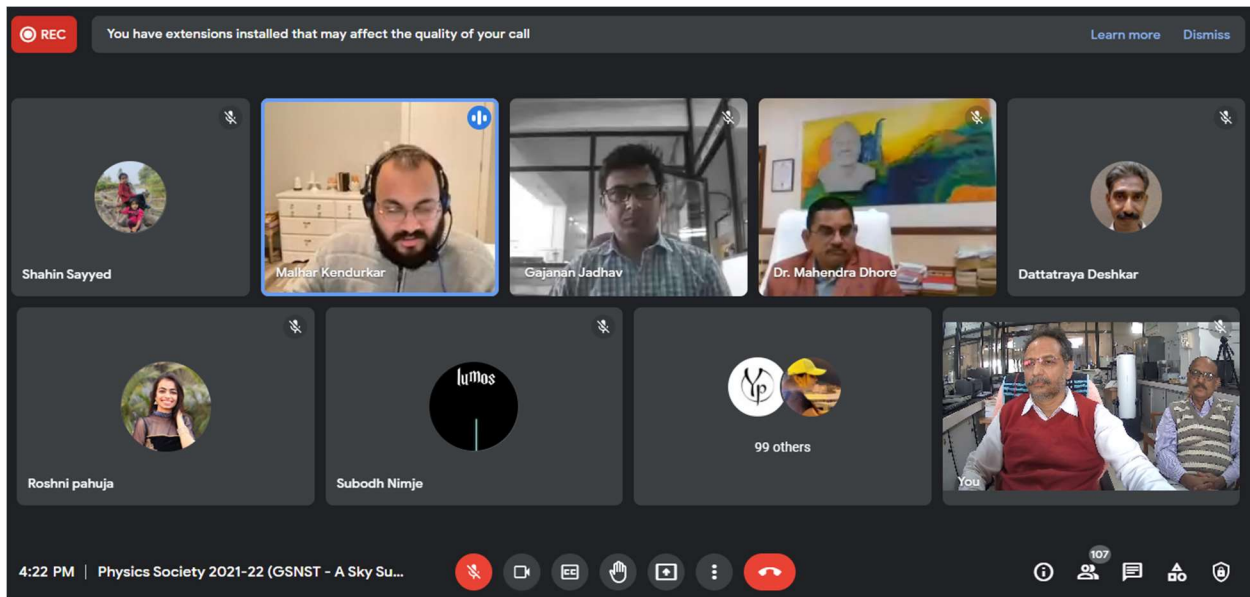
REC

You have extensions installed that may affect the quality of your call

Learn more

Dismiss

Shahin Sayyed

Malhar Kendurkar

Gajanan Jadhav

Dr. Mahendra Dhore

Dattatraya Deshkar

Roshni pahuja

lumos

Subodh Nimje

99 others

You

4:22 PM | Physics Society 2021-22 (GSNST - A Sky Su...

107